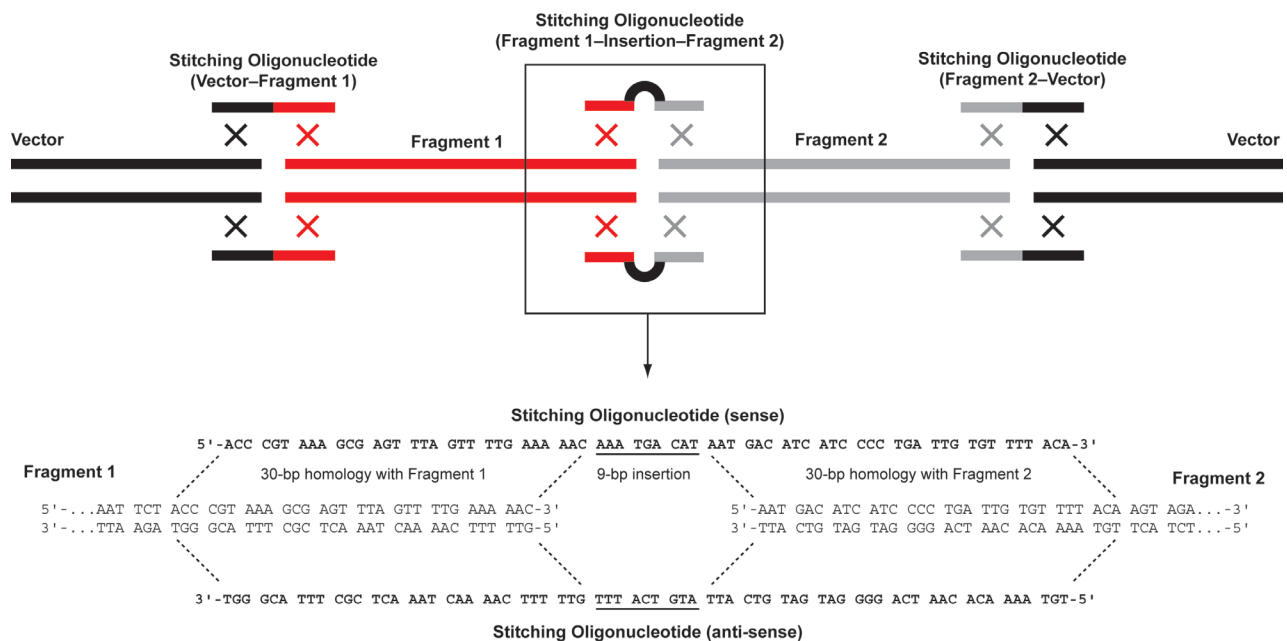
Stitching Oligonucleotide
(Fragment 1–Insertion–Fragment 2)

Stitching Oligonucleotide
(Vector–Fragment 1)

Stitching Oligonucleotide
(Fragment 2–Vector)

Vector

Fragment 1

Fragment 2

Vector

Stitching Oligonucleotide (sense)

5'-ACC CGT AAA GCG AGT TTA GTT TTG AAA AAC AAA TGA CAT AAT GAC ATC ATC CCC TGA TTG TGT TTT ACA-3'

Fragment 1

30-bp homology with Fragment 1

9-bp insertion

30-bp homology with Fragment 2

Fragment 2

5'-...AAT TCT ACC CGT AAA GCG AGT TTA GTT TTG AAA AAC-3'
3'-...TTA AGA TGG GCA TTT CGC TCA AAT CAA AAC TTT TTG-5'

5'-AAT GAC ATC ATC CCC TGA TTG TGT TTT ACA AGT AGA...-3'
3'-TTA CTG TAG TAG GGG ACT AAC ACA AAA TGT TCA TCT...-5'

3'-TGG GCA TTT CGC TCA AAT CAA AAC TTT TTG TTT ACT GTA TTA CTG TAG TAG GGG ACT AAC ACA AAA TGT-5'

Stitching Oligonucleotide (anti-sense)